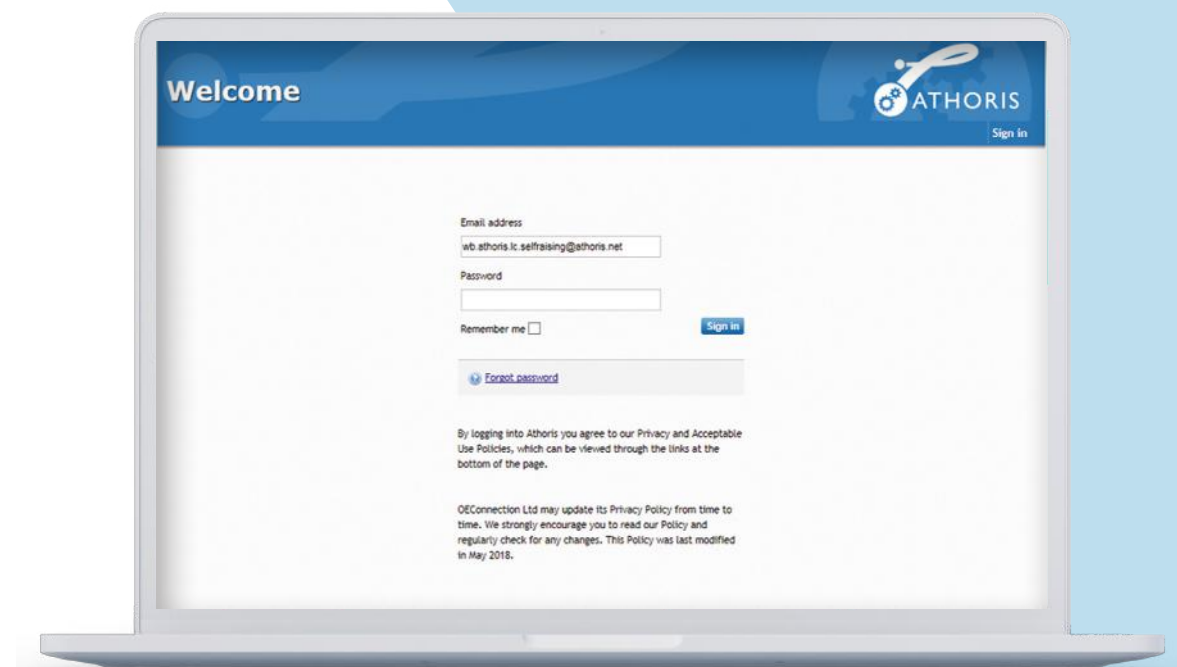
Welcome

ATHORIS

Sign in

Email address

wb.athoris.lc.selfraising@athoris.net

Password

Remember me

Sign in

Forgot password

By logging into Athoris you agree to our Privacy and Acceptable Use Policies, which can be viewed through the links at the bottom of the page.

OEConnection Ltd may update its Privacy Policy from time to time. We strongly encourage you to read our Policy and regularly check for any changes. This Policy was last modified in May 2018.